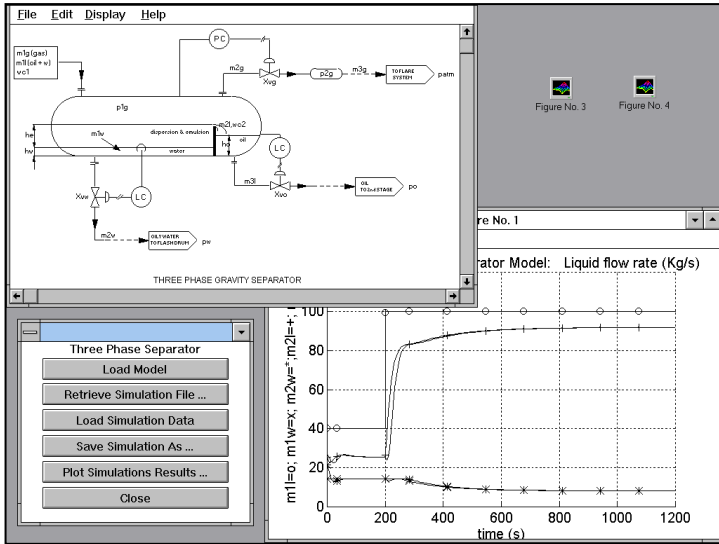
File Edit Display Help

m1g(gas)
m1l(oil + w)
vc1

PC

m2g

Xvg

p2g

m3g

TO FLARE SYSTEM

patm

p1g

he

hw

m1w

dispersion & emulsion

m2l,wc2

oil

water

ho

LC

m3l

Xvo

OIL TO 2nd STAGE

po

Xvw

LC

m2w

OILY WATER TO FLASH DRUM

pw

THREE PHASE GRAVITY SEPARATOR

Figure No. 3

Figure No. 4

re No. 1

rator Model: Liquid flow rate (Kg/s)

Three Phase Separator

Load Model

Retrieve Simulation File ...

Load Simulation Data

Save Simulation As ...

Plot Simulations Results ...

Close

m1l=o; m1w=x; m2w=*; m2l=+;

100
80
60
40
20
0

0 200 400 600 800 1000 1200
time (s)